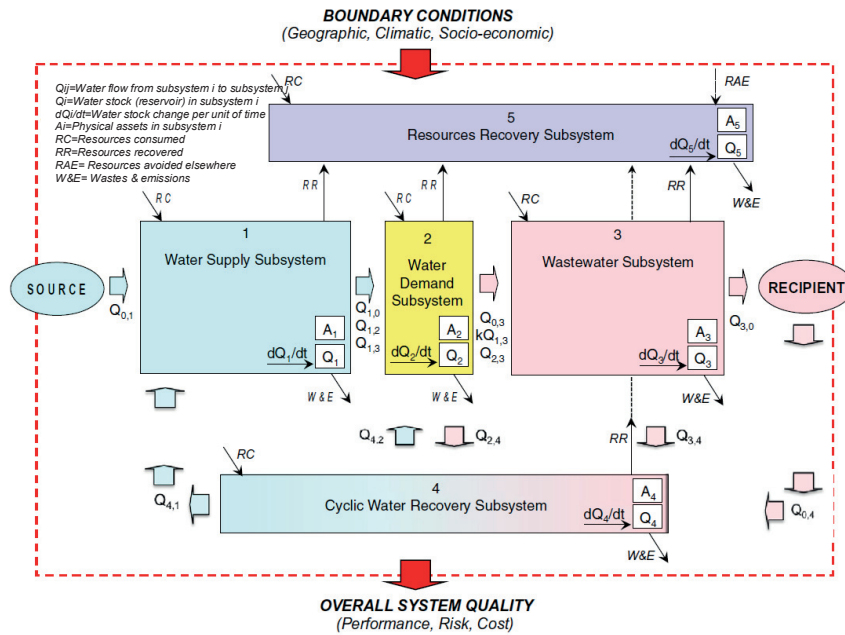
BOUNDARY CONDITIONS
(Geographic, Climatic, Socio-economic)

Qij=Water flow from subsystem i to subsystem j
Qi=Water stock (reservoir) in subsystem i
dQi/dt=Water stock change per unit of time
Ai=Physical assets in subsystem i
RC=Resources consumed
RR=Resources recovered
RAE= Resources avoided elsewhere
W&E= Wastes & emissions

RC

RAE

5
Resources Recovery Subsystem
$A_5$
$dQ_5/dt$
$Q_5$

W&E

RC
RR
RC
RR
RC
RR

1
Water Supply Subsystem
$A_1$
$dQ_1/dt$
$Q_1$

2
Water Demand Subsystem
$A_2$
$dQ_2/dt$
$Q_2$

3
Wastewater Subsystem
$A_3$
$dQ_3/dt$
$Q_3$

SOURCE
$Q_{0,1}$

$Q_{1,0}$
$Q_{1,2}$
$Q_{1,3}$

$Q_{0,3}$
$kQ_{1,3}$
$Q_{2,3}$

RECIPIENT
$Q_{3,0}$

W&E
W&E
W&E

$Q_{4,2}$
$Q_{2,4}$
RR
$Q_{3,4}$

RC

4
Cyclic Water Recovery Subsystem
$A_4$
$dQ_4/dt$
$Q_4$

$Q_{4,1}$
$Q_{0,4}$

W&E

OVERALL SYSTEM QUALITY
(Performance, Risk, Cost)